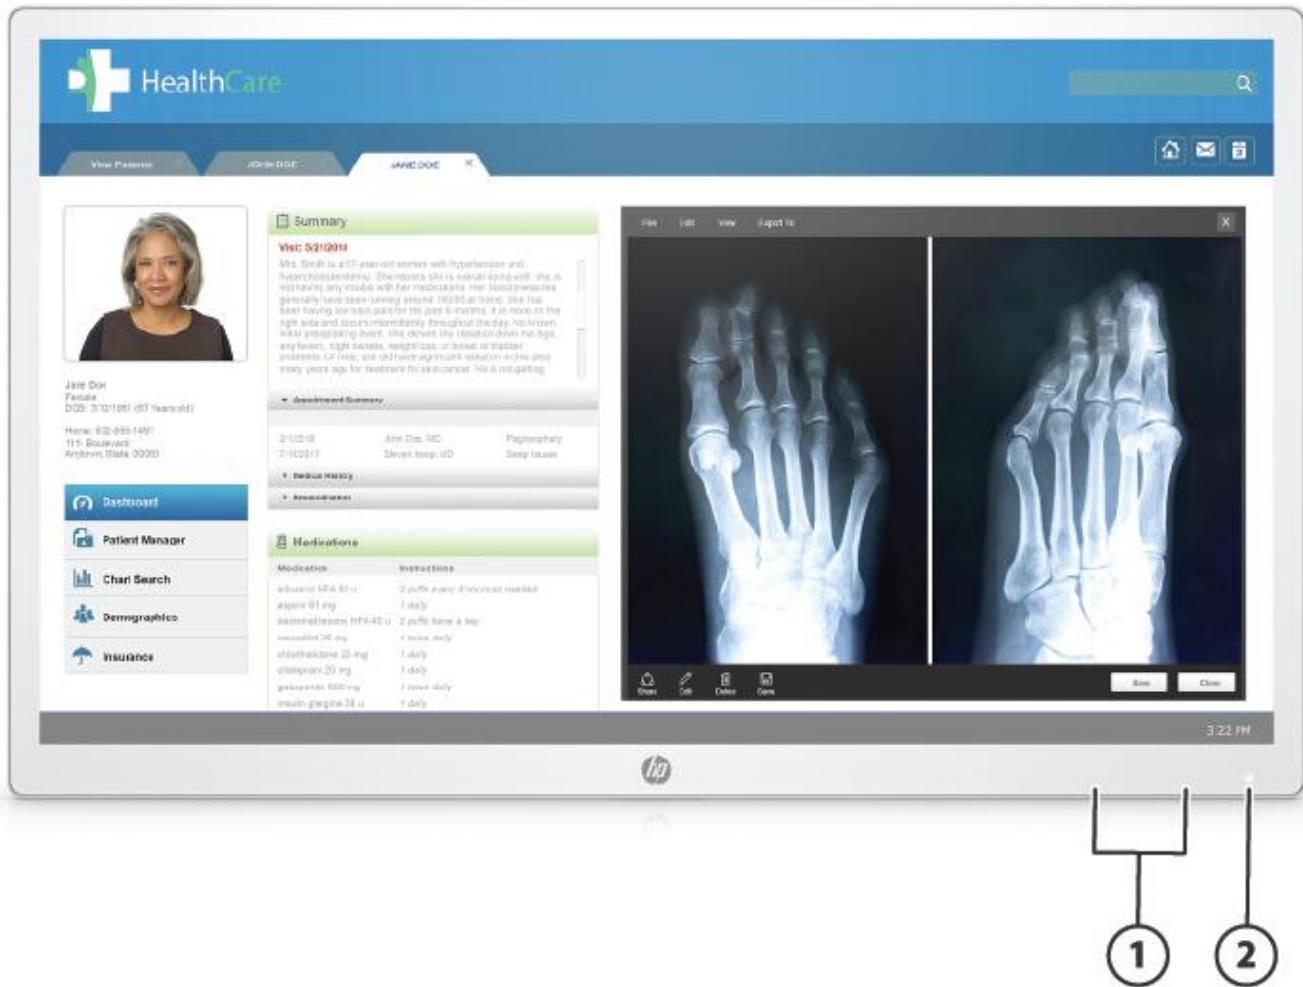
HealthCare

View Patients | JOHN DOE | JANE DOE ×

Summary
Visit: 5/21/2018
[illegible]

▾ Appointment Summary
2/1/2018 | John Doe, MD | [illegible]
7/1/2017 | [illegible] | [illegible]
▾ Medical History
▾ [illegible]

Medications
| Medication | Instructions |
|---|---|
| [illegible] | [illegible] |
| aspirin 81 mg | 1 daily |
| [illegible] | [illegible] |
| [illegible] | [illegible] |
| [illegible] | 1 daily |
| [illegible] 20 mg | 1 daily |
| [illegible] | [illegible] |
| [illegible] | 1 daily |

Jane Doe
Female
DOB: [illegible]
Home: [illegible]
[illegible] Boulevard
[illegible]

Dashboard
Patient Manager
Chart Search
Demographics
Insurance

File | Edit | View | Export To
Share | Edit | Delete | Save
Save | Close

3:22 PM

1
2